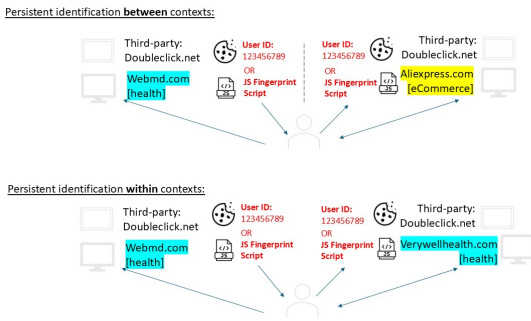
Persistent identification **between** contexts:

Third-party: Doubleclick.net

Webmd.com [health]

User ID: 123456789 OR JS Fingerprint Script

JS

User ID: 123456789 OR JS Fingerprint Script

JS

Third-party: Doubleclick.net

Aliexpress.com [eCommerce]

Persistent identification **within** contexts:

Third-party: Doubleclick.net

Webmd.com [health]

User ID: 123456789 OR JS Fingerprint Script

JS

User ID: 123456789 OR JS Fingerprint Script

JS

Third-party: Doubleclick.net

Verywellhealth.com [health]